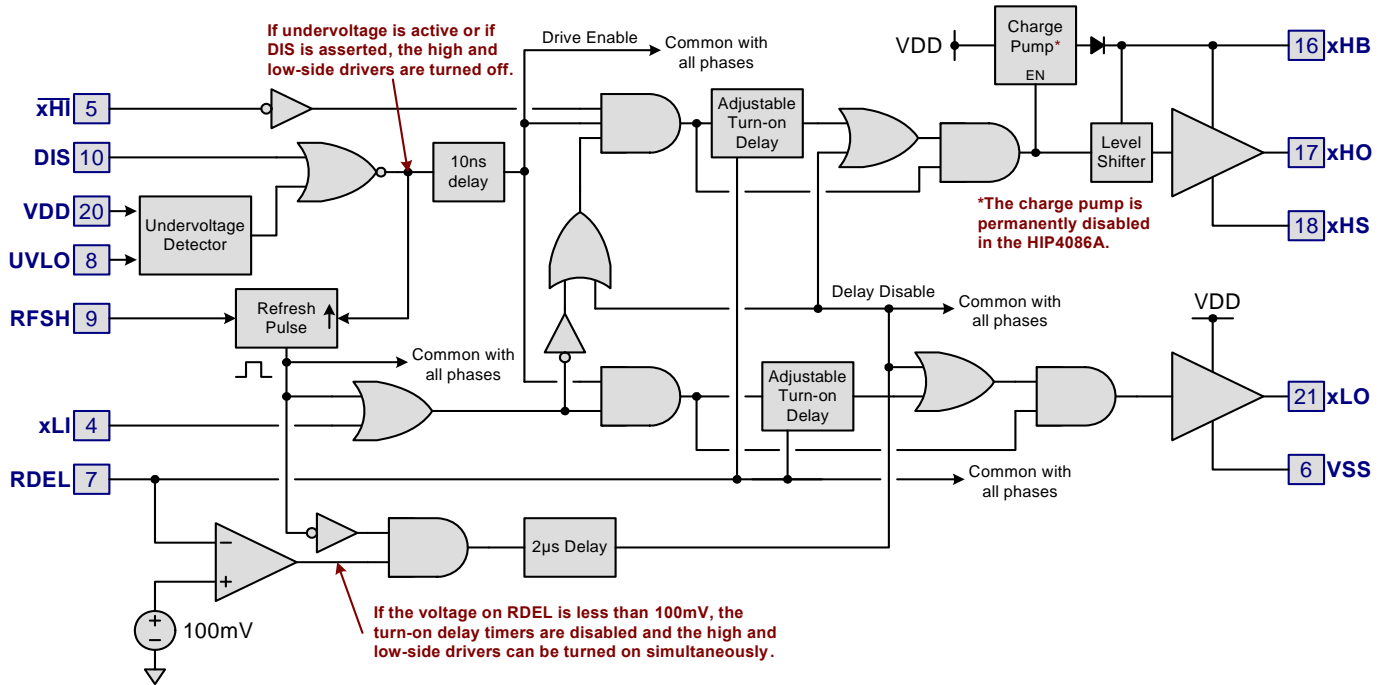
If undervoltage is active or if DIS is asserted, the high and low-side drivers are turned off.

Drive Enable

Common with all phases

VDD

Charge Pump*

EN

16 xHB

$\overline{xHI}$ 5

Adjustable Turn-on Delay

DIS 10

10ns delay

Level Shifter

17 xHO

VDD 20

Undervoltage Detector

*The charge pump is permanently disabled in the HIP4086A.

18 xHS

UVLO 8

Delay Disable

Common with all phases

VDD

RFSH 9

Refresh Pulse

Common with all phases

Adjustable Turn-on Delay

21 xLO

xLI 4

RDEL 7

6 VSS

Common with all phases

−

+

2μs Delay

+

−

100mV

If the voltage on RDEL is less than 100mV, the turn-on delay timers are disabled and the high and low-side drivers can be turned on simultaneously.